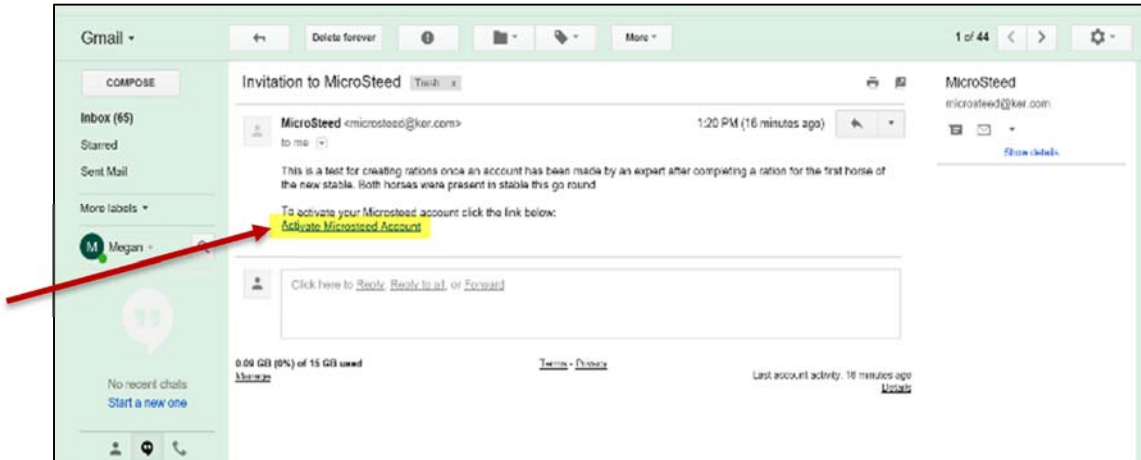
Gmail ▾

Delete forever

More ▾

1 of 44

COMPOSE

Inbox (65)

Starred

Sent Mail

More labels ▾

Megan ▾

No recent chats

Start a new one

Invitation to MicroSteed Trash x

MicroSteed <microsteed@ker.com>

to me

1:20 PM (16 minutes ago)

This is a test for creating rations once an account has been made by an expert after completing a ration for the first horse of the new stable. Both horses were present in stable this go round

To activate your Microsteed account click the link below:

Activate Microsteed Account

Click here to Reply, Reply to all, or Forward

0.09 GB (0%) of 15 GB used

Manage

Terms - Privacy

Last account activity: 18 minutes ago

Details

MicroSteed

microsteed@ker.com

Show details